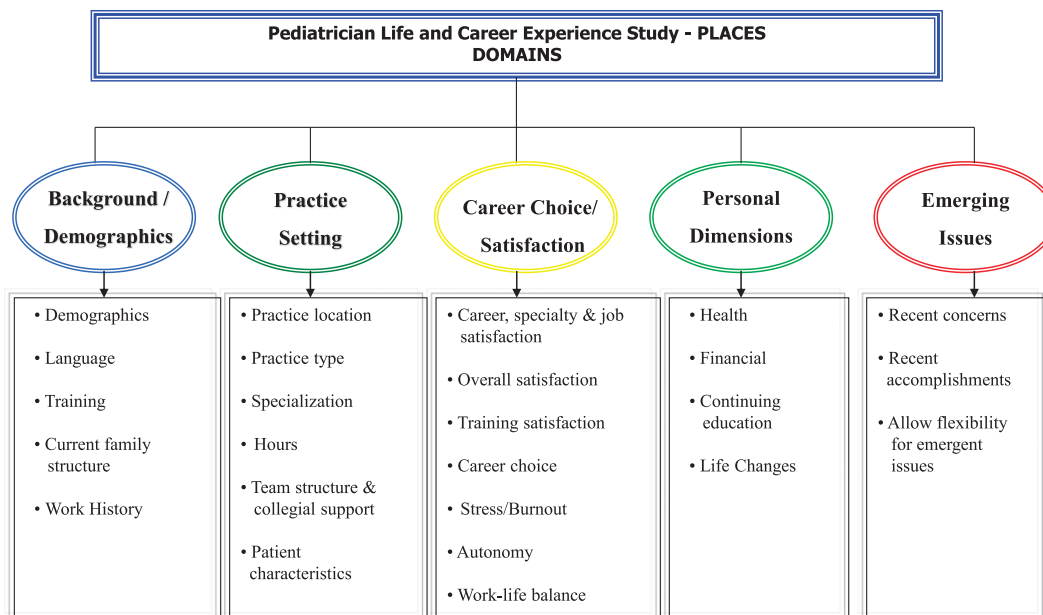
Pediatrician Life and Career Experience Study - PLACES
DOMAINS

Background / Demographics

• Demographics
• Language
• Training
• Current family structure
• Work History

Practice Setting

• Practice location
• Practice type
• Specialization
• Hours
• Team structure & collegial support
• Patient characteristics

Career Choice/ Satisfaction

• Career, specialty & job satisfaction
• Overall satisfaction
• Training satisfaction
• Career choice
• Stress/Burnout
• Autonomy
• Work-life balance

Personal Dimensions

• Health
• Financial
• Continuing education
• Life Changes

Emerging Issues

• Recent concerns
• Recent accomplishments
• Allow flexibility for emergent issues